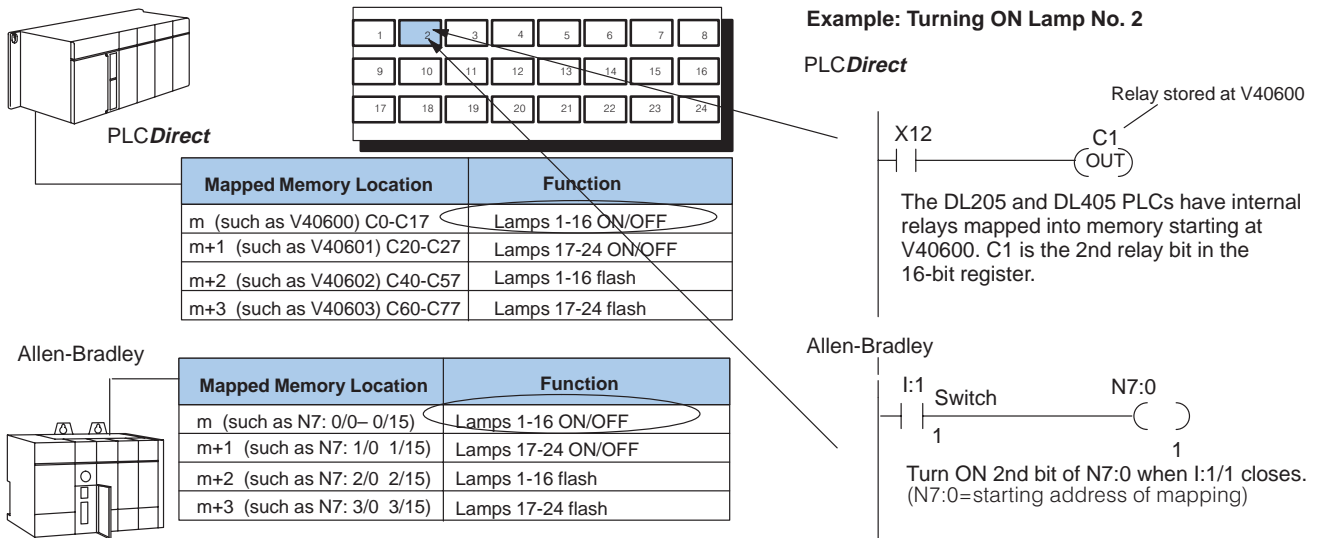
PLC*Direct*

| 1 | 2 | 3 | 4 | 5 | 6 | 7 | 8 |
|---|---|---|---|---|---|---|---|
| 9 | 10 | 11 | 12 | 13 | 14 | 15 | 16 |
| 17 | 18 | 19 | 20 | 21 | 22 | 23 | 24 |

| Mapped Memory Location | Function |
|---|---|
| m (such as V40600) C0-C17 | Lamps 1-16 ON/OFF |
| m+1 (such as V40601) C20-C27 | Lamps 17-24 ON/OFF |
| m+2 (such as V40602) C40-C57 | Lamps 1-16 flash |
| m+3 (such as V40603) C60-C77 | Lamps 17-24 flash |

Allen-Bradley

| Mapped Memory Location | Function |
|---|---|
| m (such as N7: 0/0– 0/15) | Lamps 1-16 ON/OFF |
| m+1 (such as N7: 1/0 1/15) | Lamps 17-24 ON/OFF |
| m+2 (such as N7: 2/0 2/15) | Lamps 1-16 flash |
| m+3 (such as N7: 3/0 3/15) | Lamps 17-24 flash |

Example: Turning ON Lamp No. 2

PLC*Direct*

Relay stored at V40600

X12

C1

OUT

The DL205 and DL405 PLCs have internal relays mapped into memory starting at V40600. C1 is the 2nd relay bit in the 16-bit register.

Allen-Bradley

I:1

Switch

1

N7:0

1

Turn ON 2nd bit of N7:0 when I:1/1 closes.
(N7:0=starting address of mapping)